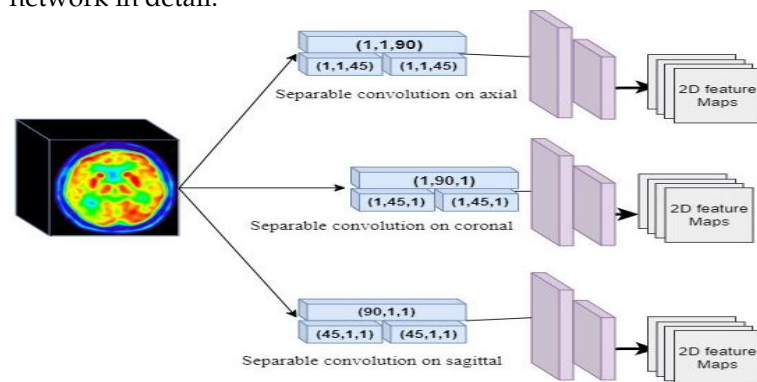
network in detail.

(1,1,90)
(1,1,45) (1,1,45)
Separable convolution on axial
2D feature Maps

(1,90,1)
(1,45,1) (1,45,1)
Separable convolution on coronal
2D feature Maps

(90,1,1)
(45,1,1) (45,1,1)
Separable convolution on sagittal
2D feature Maps